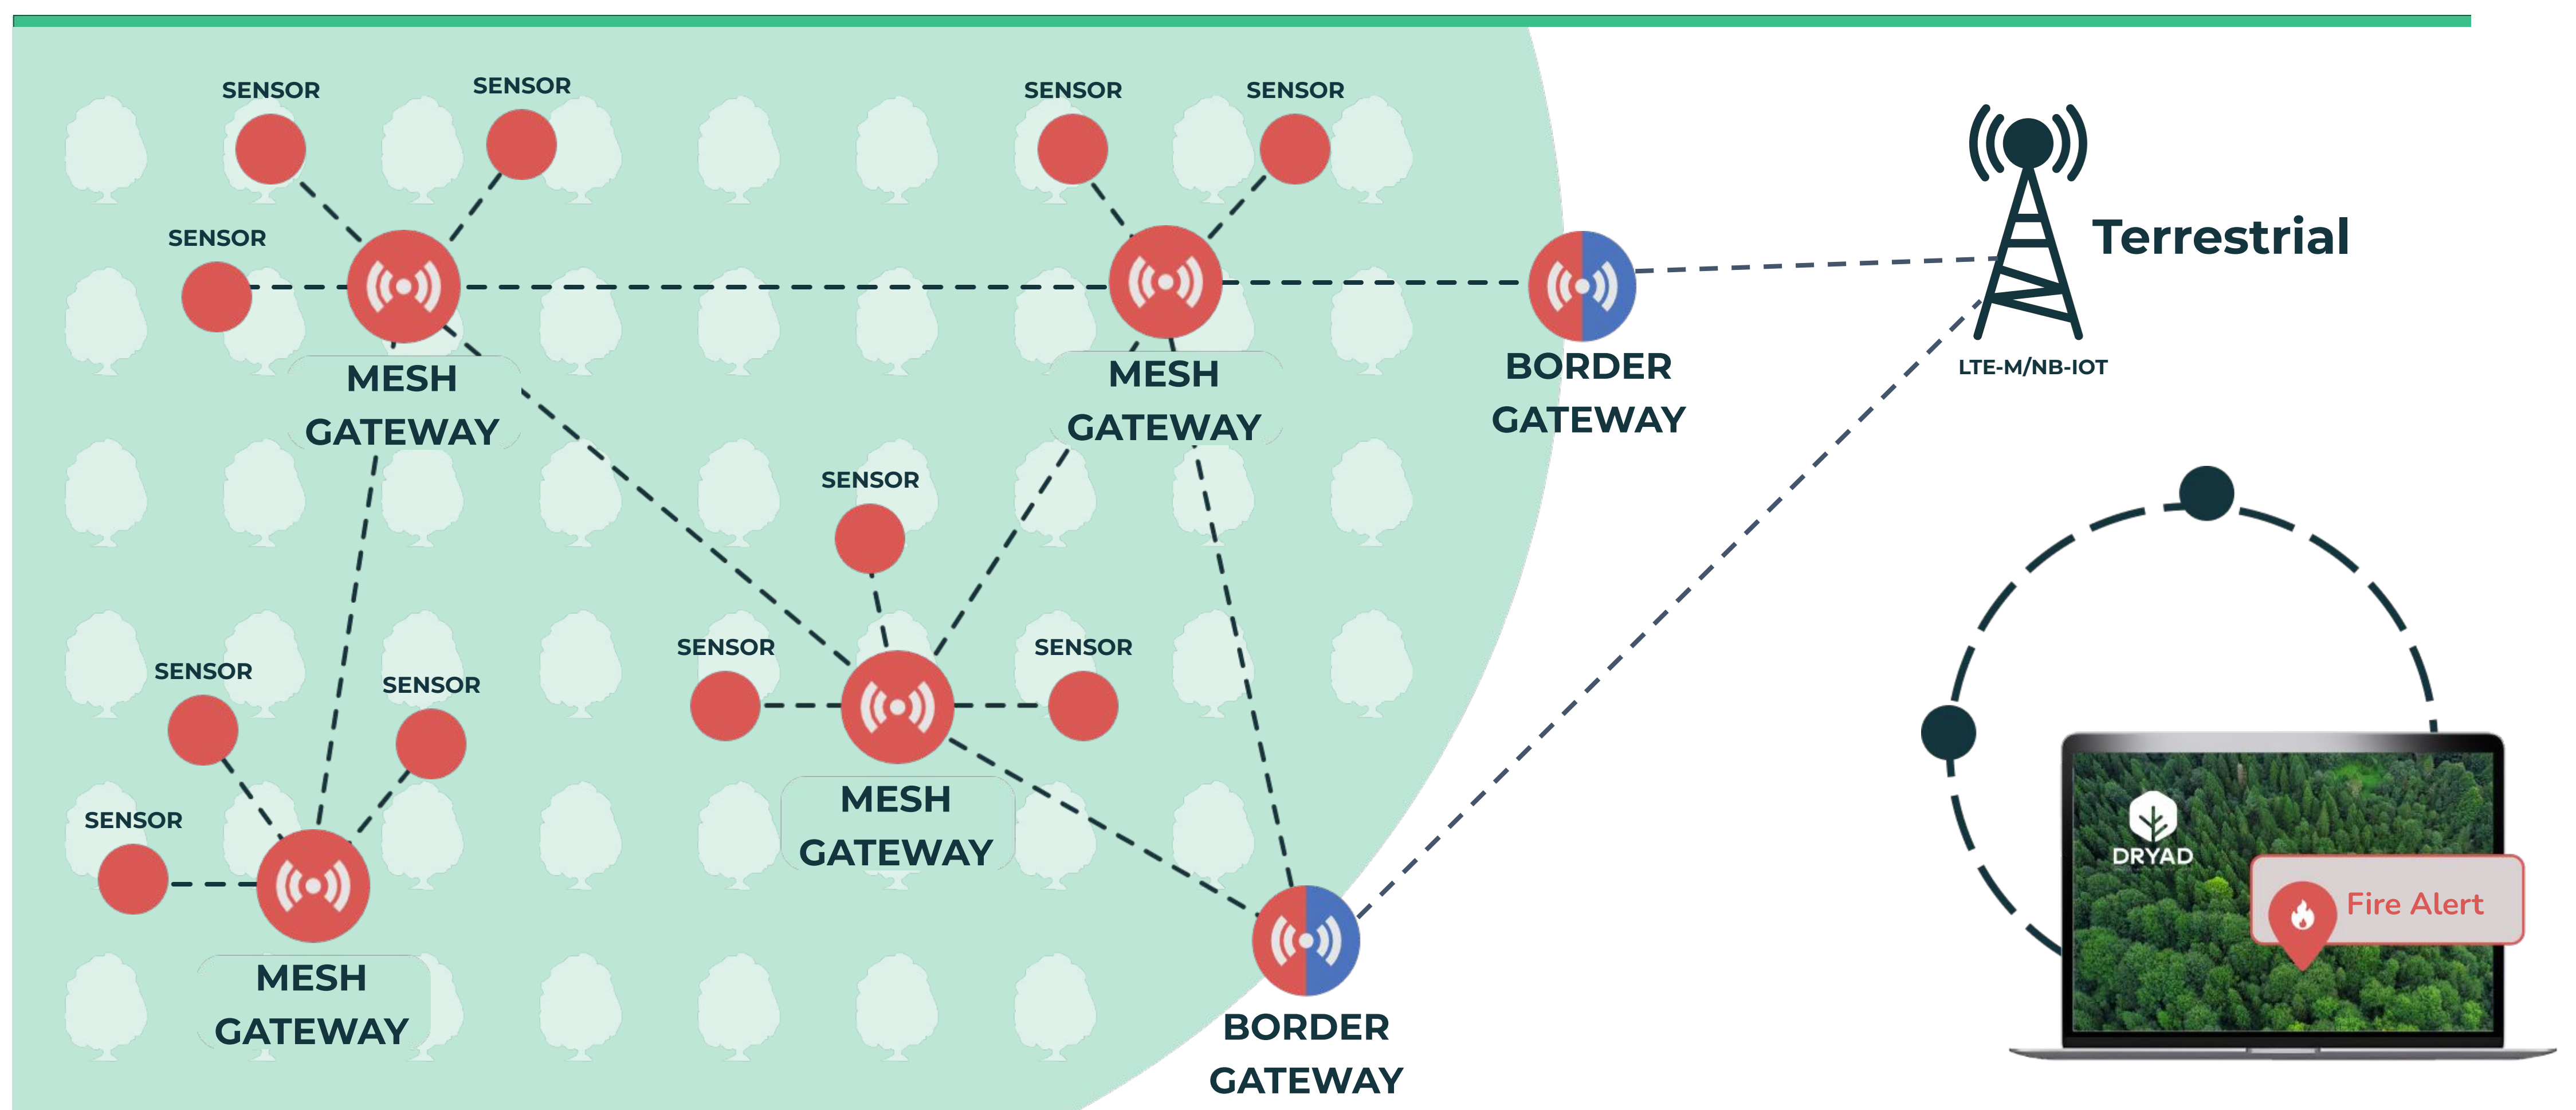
SENSOR
SENSOR
SENSOR
MESH GATEWAY

SENSOR
SENSOR
MESH GATEWAY

BORDER GATEWAY

Terrestrial
LTE-M/NB-IOT

SENSOR
SENSOR
SENSOR
MESH GATEWAY

SENSOR
SENSOR
SENSOR
MESH GATEWAY

BORDER GATEWAY

DRYAD
Fire Alert